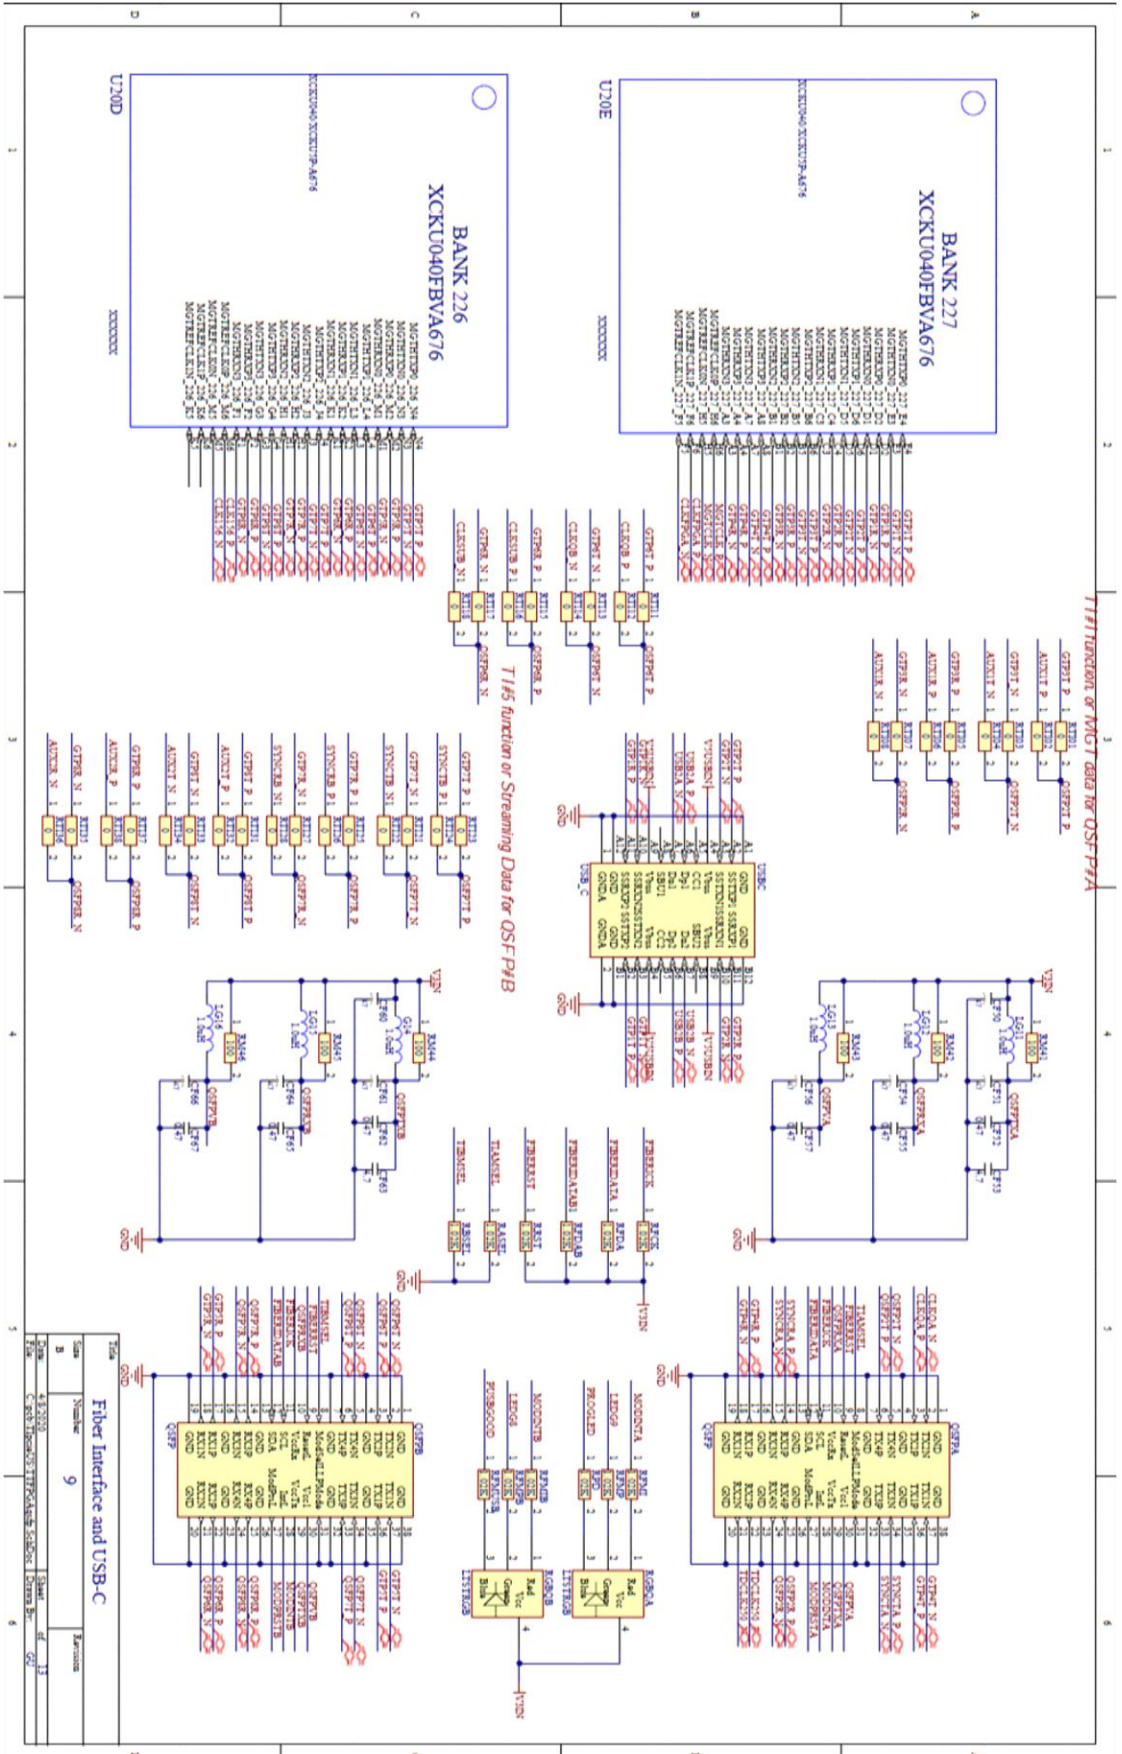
BANK 227
XCKU040FBVA676
U20E

BANK 226
XCKU040FBVA676
U20D

T1#1 function or MGT data for OSFP#A

T1#5 function or Streaming Data for OSFP#B

USBC

VIN

GND

OSFPA

OSFPB

Fiber Interface and USB-C

Title
Size B
Number 9
Revision
Sheet of
Drawn By